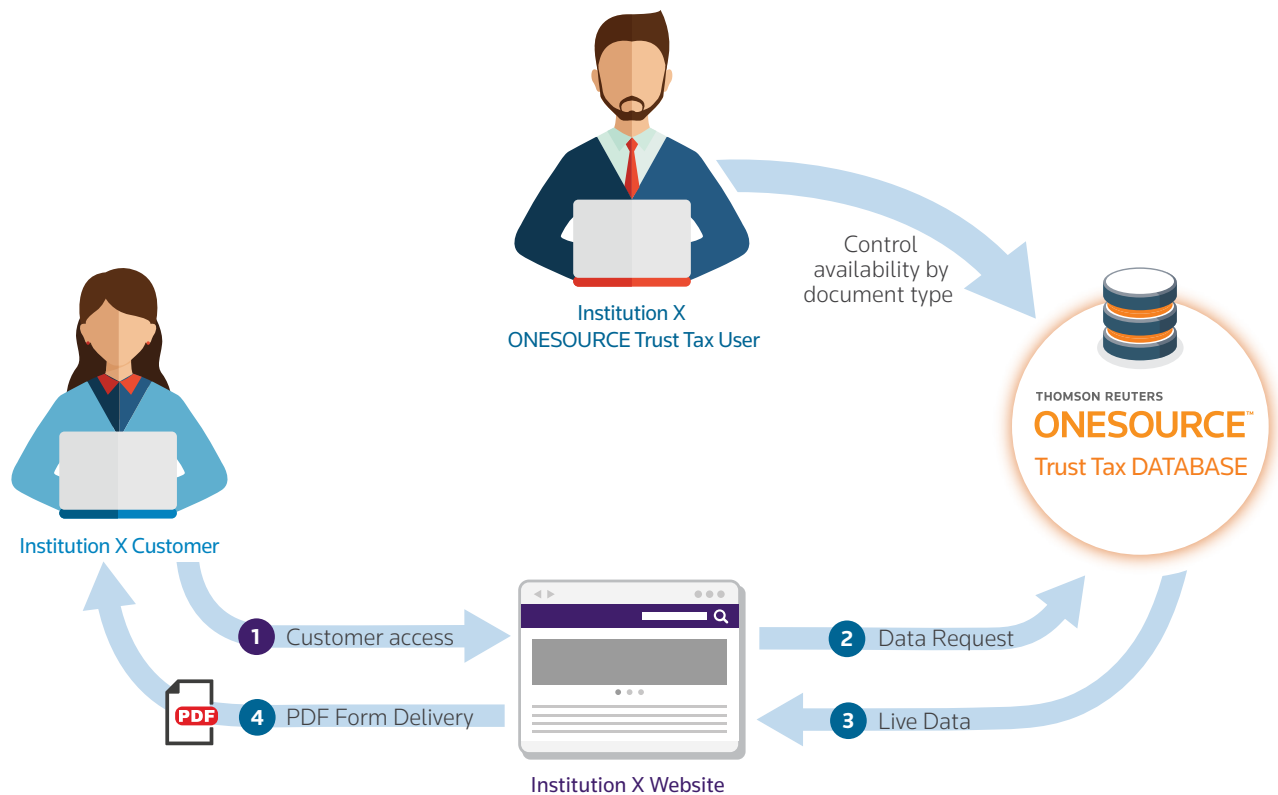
Institution X
ONESOURCE Trust Tax User

Control availability by document type

THOMSON REUTERS
ONESOURCE™
Trust Tax DATABASE

Institution X Customer

1 Customer access

2 Data Request

3 Live Data

PDF

4 PDF Form Delivery

Institution X Website